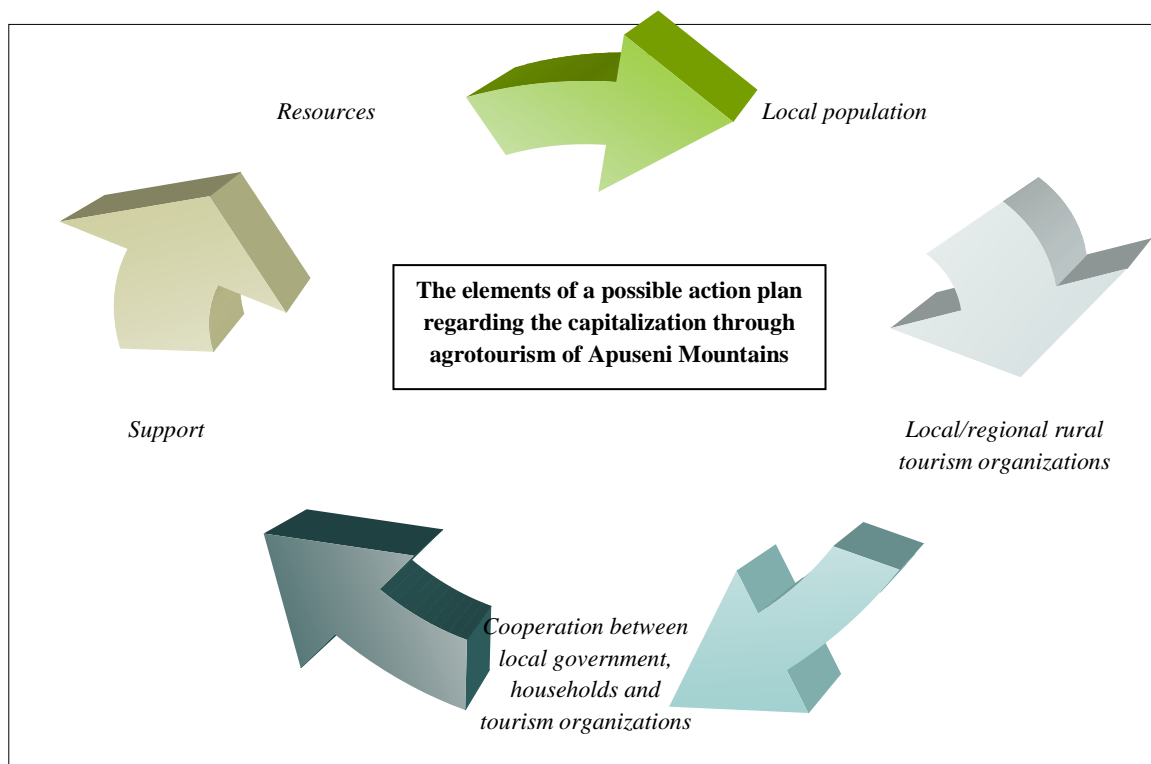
Resources

Local population

The elements of a possible action plan regarding the capitalization through agrotourism of Apuseni Mountains

Support

Local/regional rural tourism organizations

Cooperation between local government, households and tourism organizations